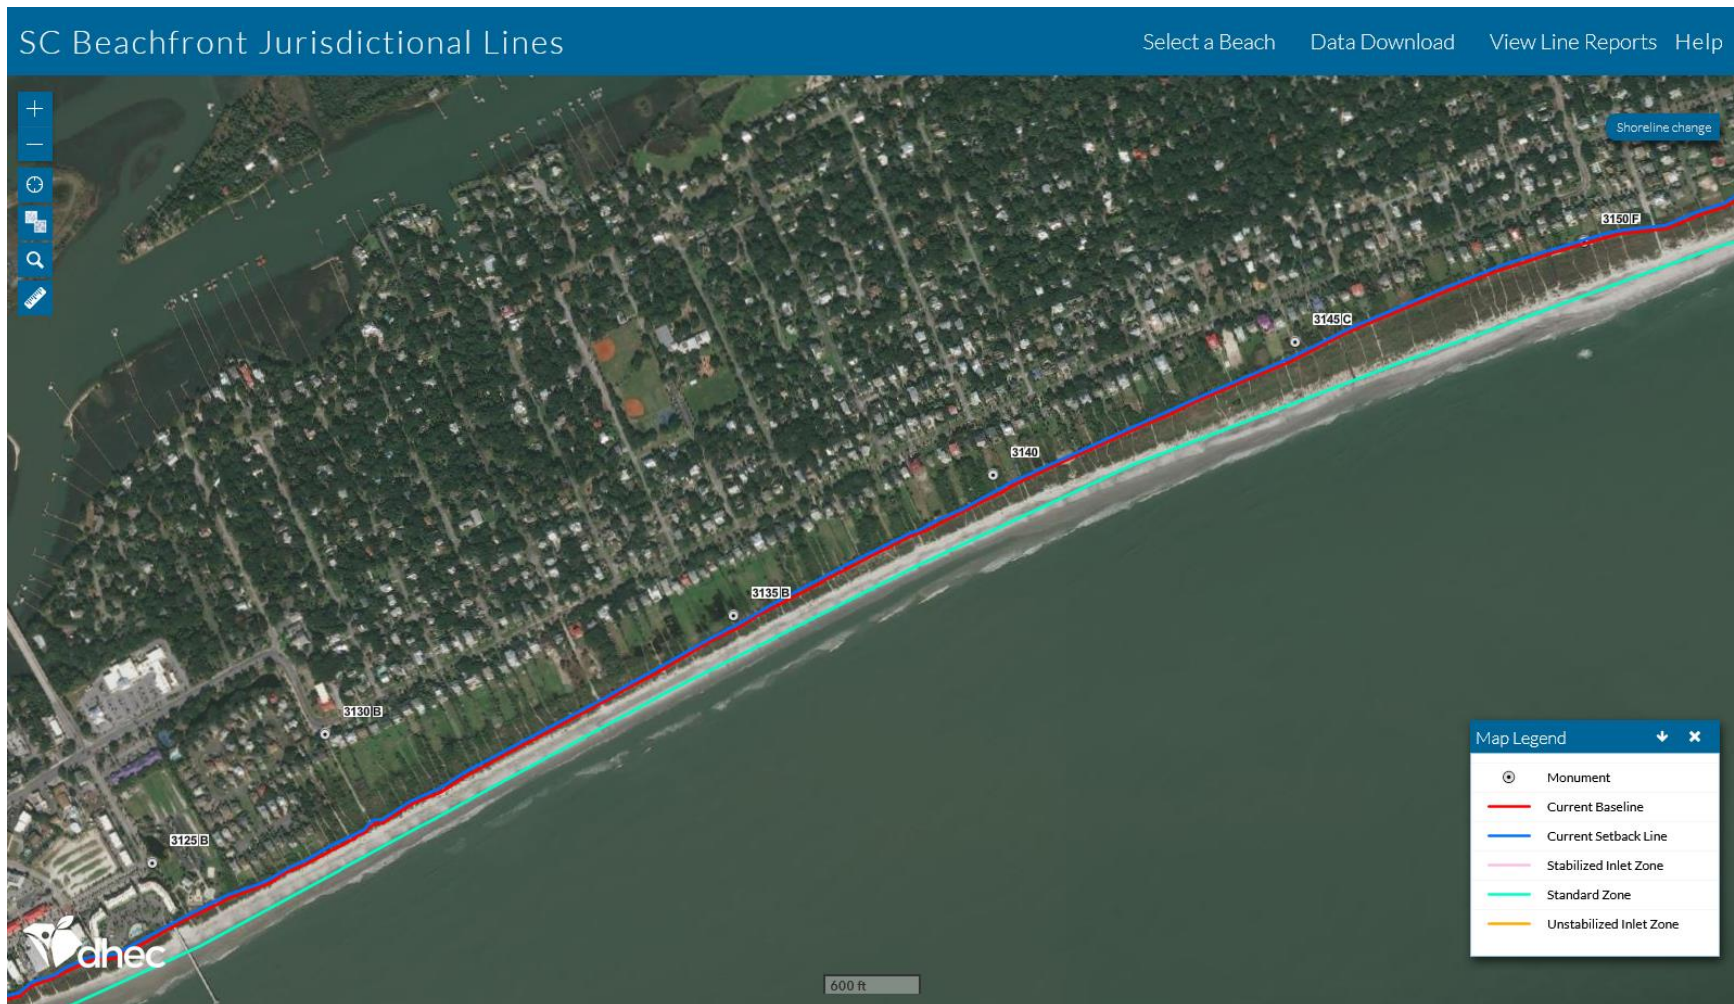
SC Beachfront Jurisdictional Lines

Select a Beach  Data Download  View Line Reports  Help

Shoreline change

3150 F

3145 C

3140

3135 B

3130 B

3125 B

Map Legend

Monument
Current Baseline
Current Setback Line
Stabilized Inlet Zone
Standard Zone
Unstabilized Inlet Zone

dhec

600 ft